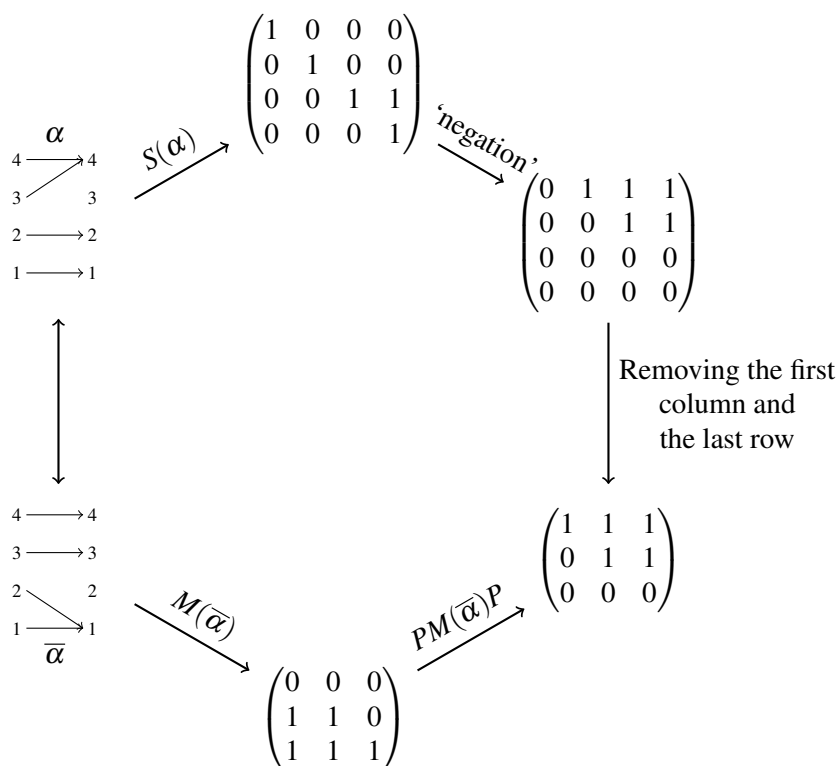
$\alpha$

4 → 4
3 → 4
3
2 → 2
1 → 1

$S(\alpha)$

$\begin{pmatrix} 1 & 0 & 0 & 0 \\ 0 & 1 & 0 & 0 \\ 0 & 0 & 1 & 1 \\ 0 & 0 & 0 & 1 \end{pmatrix}$

'negation'

$\begin{pmatrix} 0 & 1 & 1 & 1 \\ 0 & 0 & 1 & 1 \\ 0 & 0 & 0 & 0 \\ 0 & 0 & 0 & 0 \end{pmatrix}$

Removing the first column and the last row

$\begin{pmatrix} 1 & 1 & 1 \\ 0 & 1 & 1 \\ 0 & 0 & 0 \end{pmatrix}$

4 → 4
3 → 3
2 → 1
2
1 → 1
$\overline{\alpha}$

$M(\overline{\alpha})$

$\begin{pmatrix} 0 & 0 & 0 \\ 1 & 1 & 0 \\ 1 & 1 & 1 \end{pmatrix}$

$PM(\overline{\alpha})P$